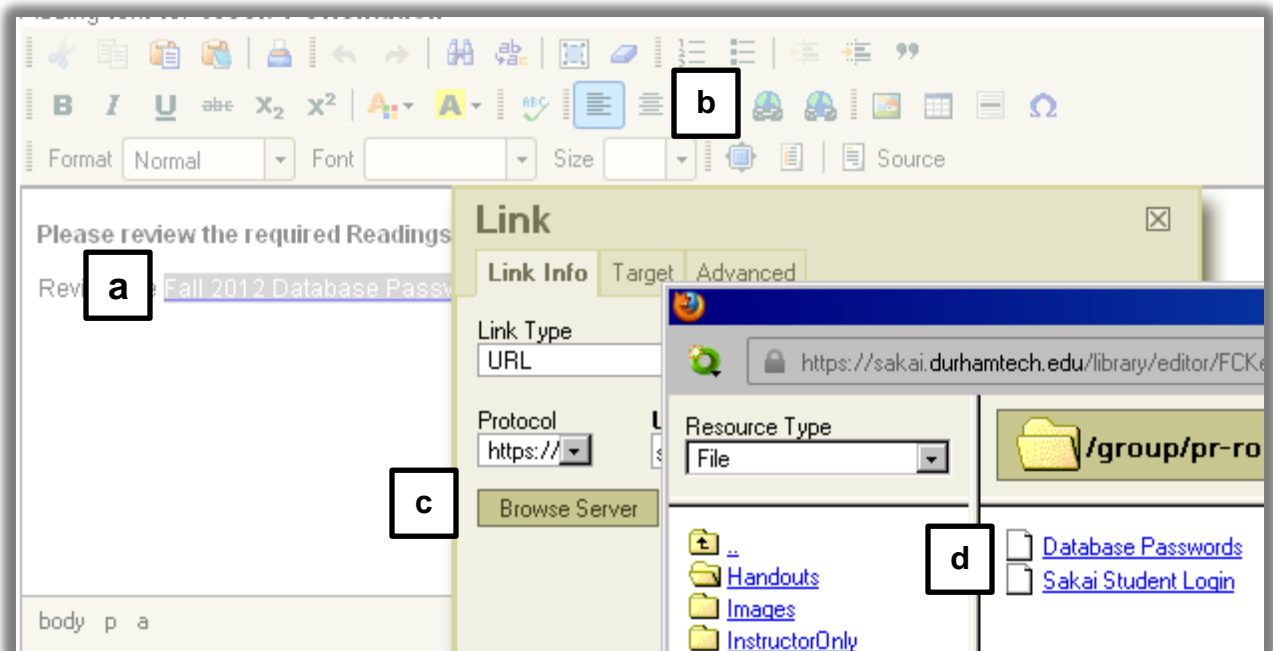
b

Format Normal Font Size Source

Please review the required Readings

Rev a e Fall 2012 Database Passw

Link

Link Info Target Advanced

Link Type
URL

Protocol
https://

c

Browse Server

https://sakai.durhamtech.edu/library/editor/FCKe

Resource Type
File

/group/pr-ro

..
Handouts
Images
InstructorOnly

d

Database Passwords
Sakai Student Login

body p a